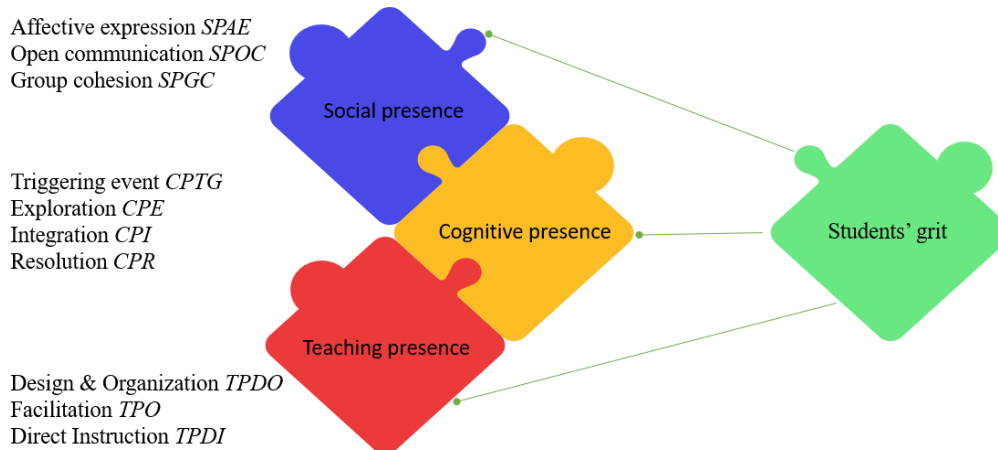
Affective expression *SPAE*
Open communication *SPOC*
Group cohesion *SPGC*

Social presence

Triggering event *CPTG*
Exploration *CPE*
Integration *CPI*
Resolution *CPR*

Cognitive presence

Students' grit

Teaching presence

Design & Organization *TPDO*
Facilitation *TPO*
Direct Instruction *TPDI*